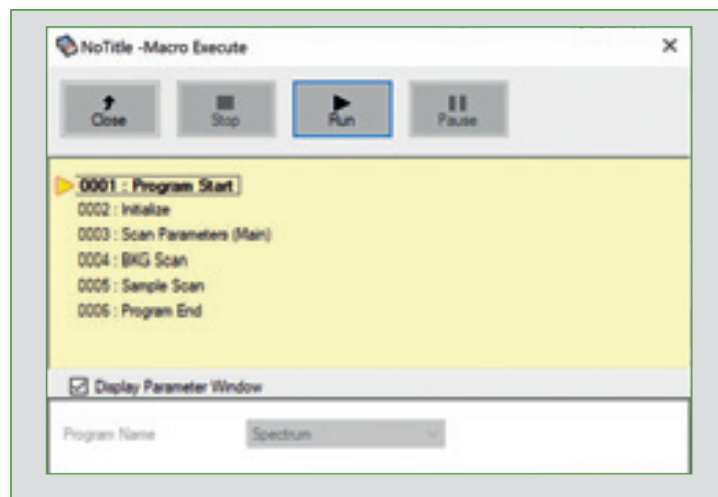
NoTitle -Macro Execute

Close
Stop
Run
Pause

0001 : Program Start
0002 : Initialize
0003 : Scan Parameters (Main)
0004 : BKG Scan
0005 : Sample Scan
0006 : Program End

Display Parameter Window

Program Name
Spectrum